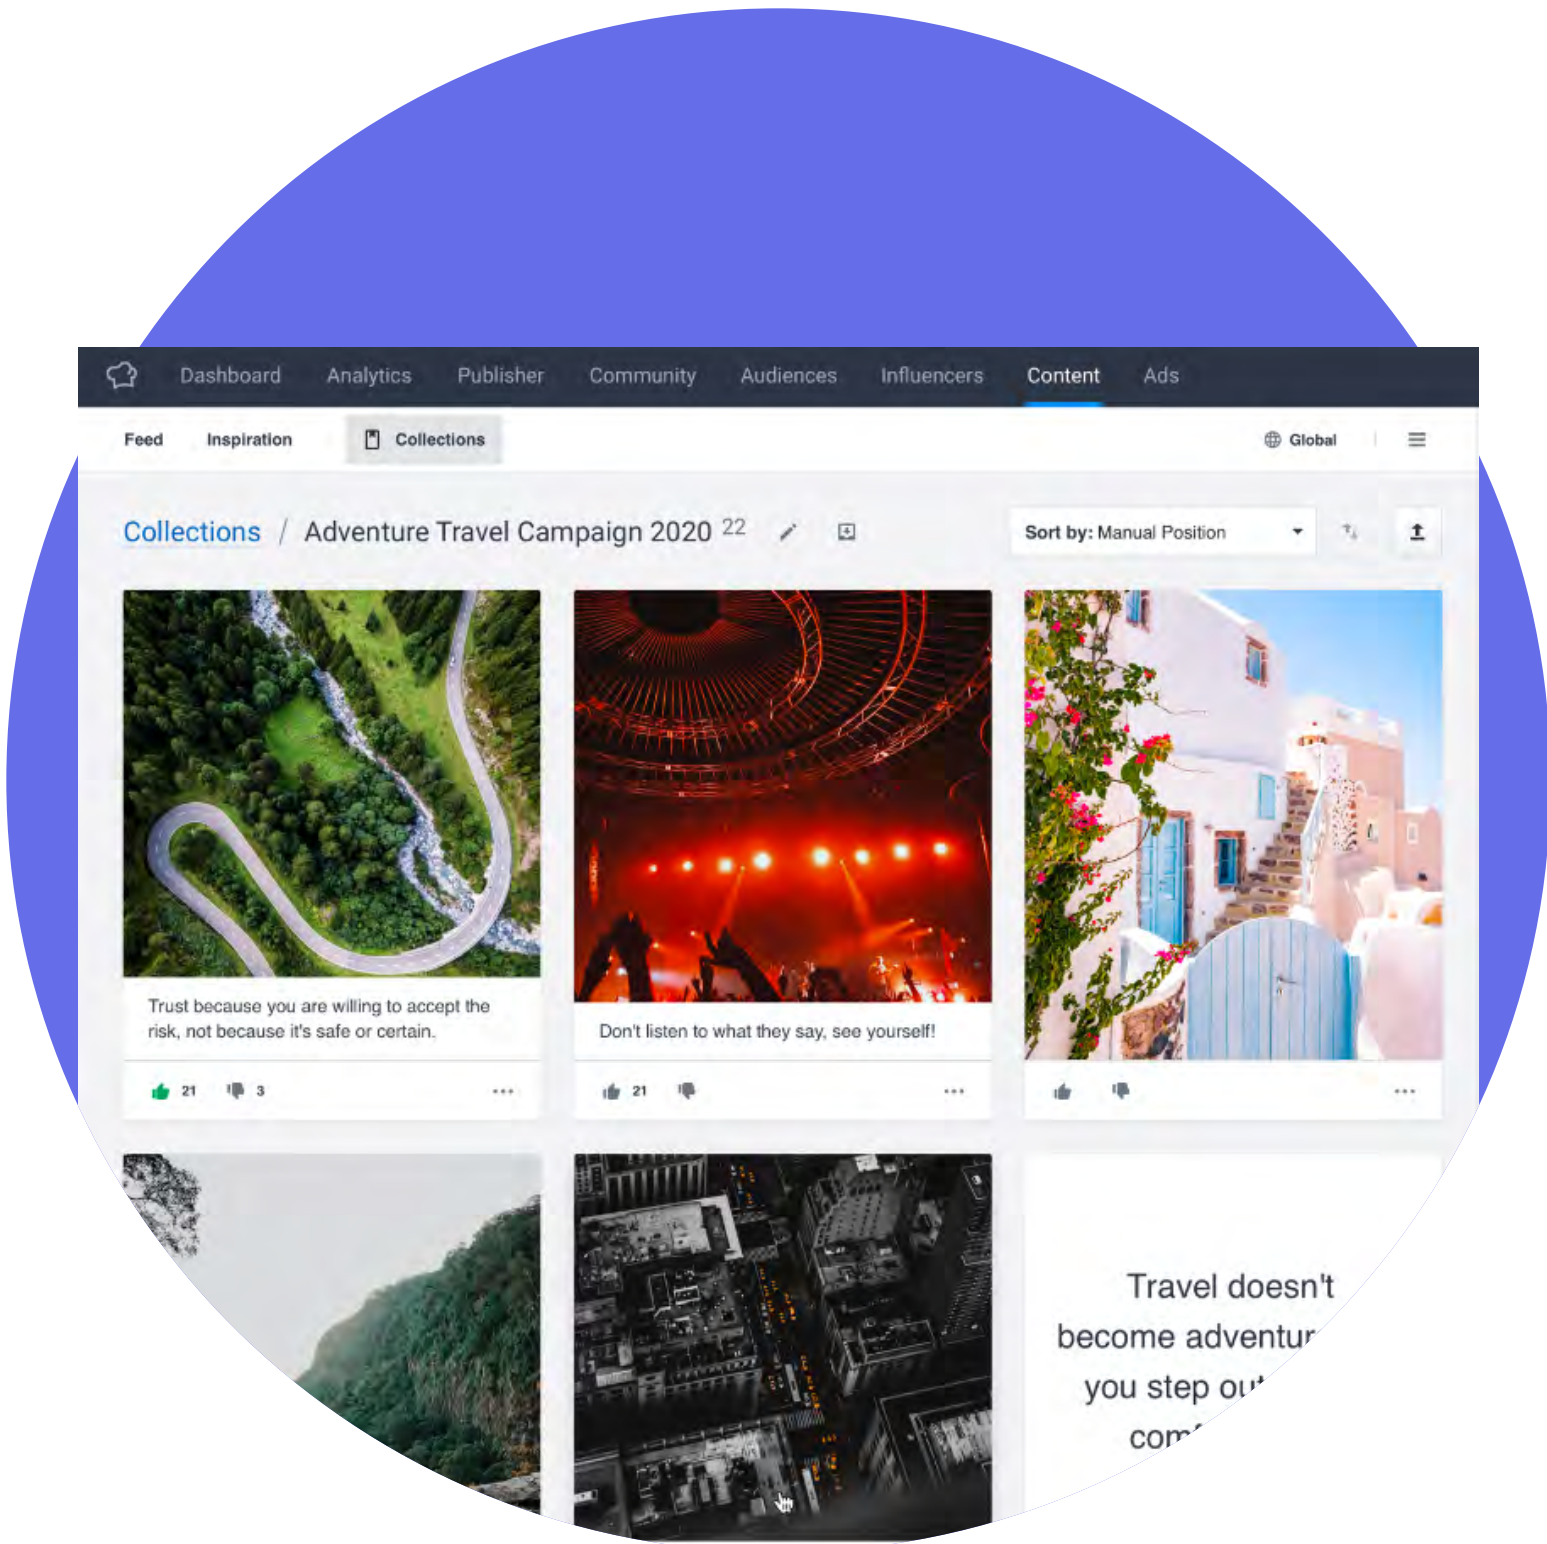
Dashboard Analytics Publisher Community Audiences Influencers Content Ads

Feed Inspiration Collections Global

Collections / Adventure Travel Campaign 2020 22

Sort by: Manual Position

Trust because you are willing to accept the risk, not because it's safe or certain.

21 3 ...

Don't listen to what they say, see yourself!

21 ...

...

Travel doesn't become adventur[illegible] you step ou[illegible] com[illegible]